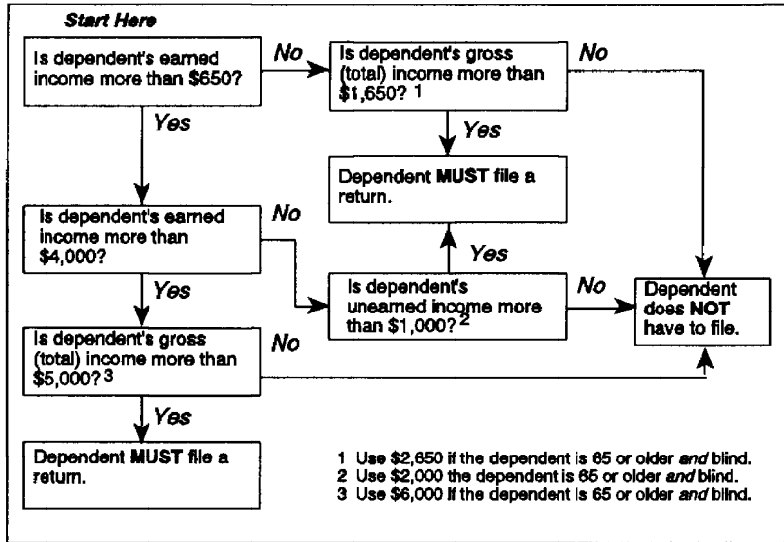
Start Here

Is dependent's earned income more than $650?

No

Is dependent's gross (total) income more than $1,650? 1

No

Yes

Yes

Dependent MUST file a return.

Is dependent's earned income more than $4,000?

No

Yes

Is dependent's unearned income more than $1,000? 2

No

Dependent does NOT have to file.

Yes

Is dependent's gross (total) income more than $5,000? 3

No

Yes

Dependent MUST file a return.

1 Use $2,650 if the dependent is 65 or older and blind.
2 Use $2,000 the dependent is 65 or older and blind.
3 Use $6,000 if the dependent is 65 or older and blind.